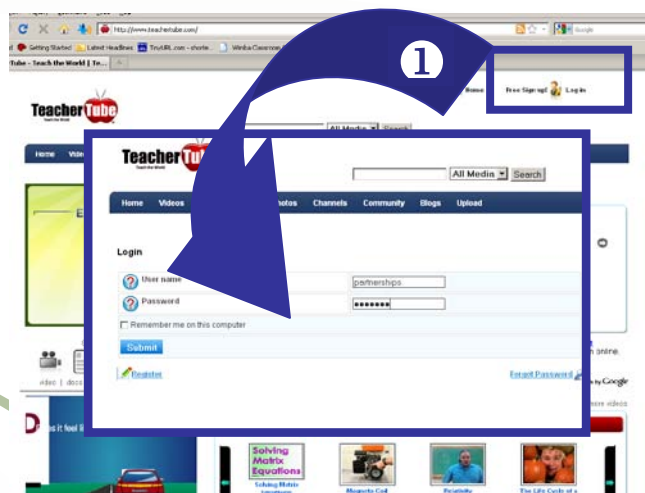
http://www.teachertube.com/

Getting Started Latest Headlines TinyURL.com - shorte... Wimba Classroom

Tube - Teach the World | Te...

Google

TeacherTube
Teach the World

1

Home Free Sign up! Log in

All Media Search

Home Video

TeacherTube
Teach the World

All Media Search

Home Videos Photos Channels Community Blogs Upload

Login

User name partnerships

Password •••••••

Remember me on this computer

Submit

Register

Forgot Password

online.

by Google

video | docs

more videos

is it feel li

Solving Matrix Equations

Solving Matrix

Magnets Coil

Relativity

The Life Cycle of a